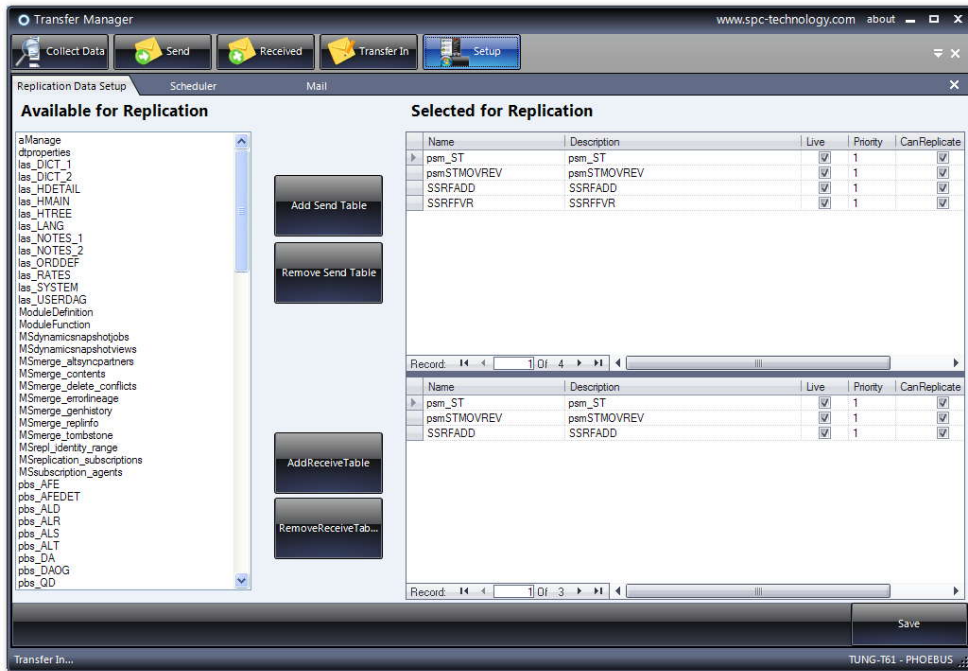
Transfer Manager

www.spc-technology.com about

Collect Data
Send
Received
Transfer In
Setup

Replication Data Setup
Scheduler
Mail

Available for Replication

aManage
dtproperties
las_DICT_1
las_DICT_2
las_HDETAIL
las_HMAIN
las_HTREE
las_LANG
las_NOTES_1
las_NOTES_2
las_ORDDEF
las_RATES
las_SYSTEM
las_USERDAG
ModuleDefinition
ModuleFunction
MSdynamicsnapshotjobs
MSdynamicsnapshotviews
MSmerge_altsyncpartners
MSmerge_contents
MSmerge_delete_conflicts
MSmerge_errorlineage
MSmerge_genhistory
MSmerge_replinfo
MSmerge_tombstone
MSrepl_identity_range
MSreplication_subscriptions
MSsubscription_agents
pbs_AFE
pbs_AFEDET
pbs_ALD
pbs_ALR
pbs_ALS
pbs_ALT
pbs_DA
pbs_DAOG
pbs_QD

Add Send Table

Remove Send Table

AddReceiveTable

RemoveReceiveTab...

Selected for Replication

| Name | Description | Live | Priority | CanReplicate |
|---|---|---|---|---|
| psm_ST | psm_ST | | 1 | |
| psmSTMOVREV | psmSTMOVREV | | 1 | |
| SSRFADD | SSRFADD | | 1 | |
| SSRFFVR | SSRFFVR | | 1 | |

Record: 1 Of 4

| Name | Description | Live | Priority | CanReplicate |
|---|---|---|---|---|
| psm_ST | psm_ST | | 1 | |
| psmSTMOVREV | psmSTMOVREV | | 1 | |
| SSRFADD | SSRFADD | | 1 | |

Record: 1 Of 3

Save

Transfer In...

TUNG-T61 - PHOEBUS